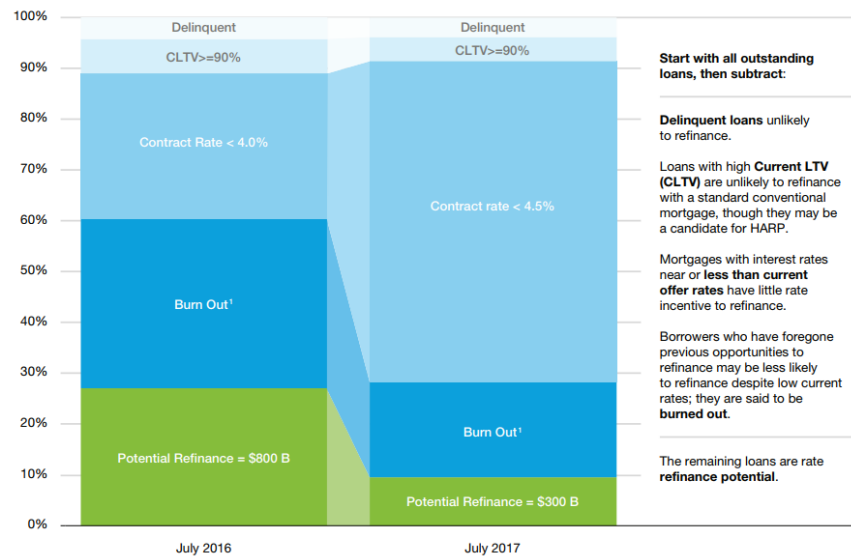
100%
90%
80%
70%
60%
50%
40%
30%
20%
10%
0%

Delinquent
CLTV>=90%
Contract Rate < 4.0%
Burn Out¹
Potential Refinance = $800 B
July 2016

Delinquent
CLTV>=90%
Contract rate < 4.5%
Burn Out¹
Potential Refinance = $300 B
July 2017

Start with all outstanding loans, then subtract:

Delinquent loans unlikely to refinance.

Loans with high Current LTV (CLTV) are unlikely to refinance with a standard conventional mortgage, though they may be a candidate for HARP.

Mortgages with interest rates near or less than current offer rates have little rate incentive to refinance.

Borrowers who have foregone previous opportunities to refinance may be less likely to refinance despite low current rates; they are said to be burned out.

The remaining loans are rate refinance potential.